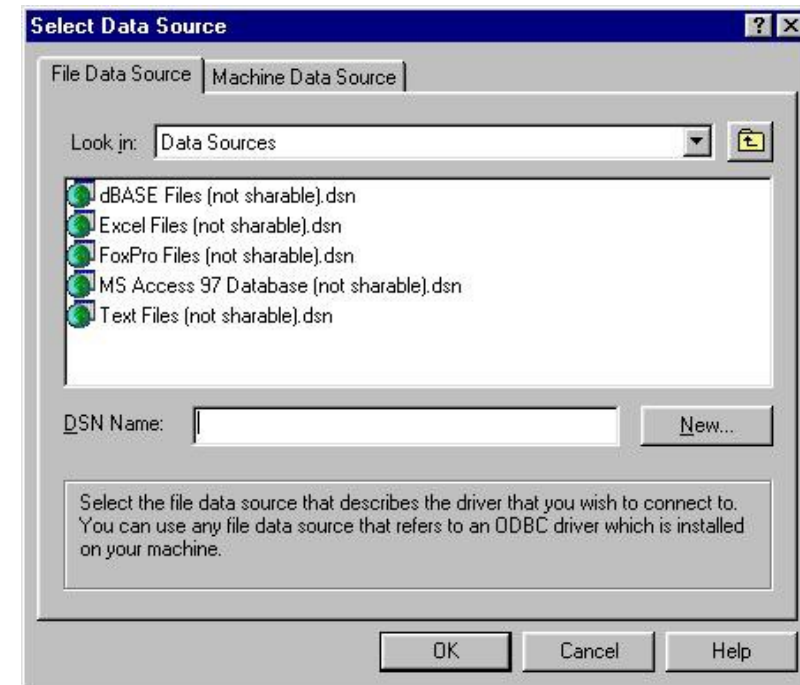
Select Data Source

?

File Data Source | Machine Data Source

Look in: Data Sources

dBASE Files (not sharable).dsn
Excel Files (not sharable).dsn
FoxPro Files (not sharable).dsn
MS Access 97 Database (not sharable).dsn
Text Files (not sharable).dsn

DSN Name:

New...

Select the file data source that describes the driver that you wish to connect to. You can use any file data source that refers to an ODBC driver which is installed on your machine.

OK

Cancel

Help